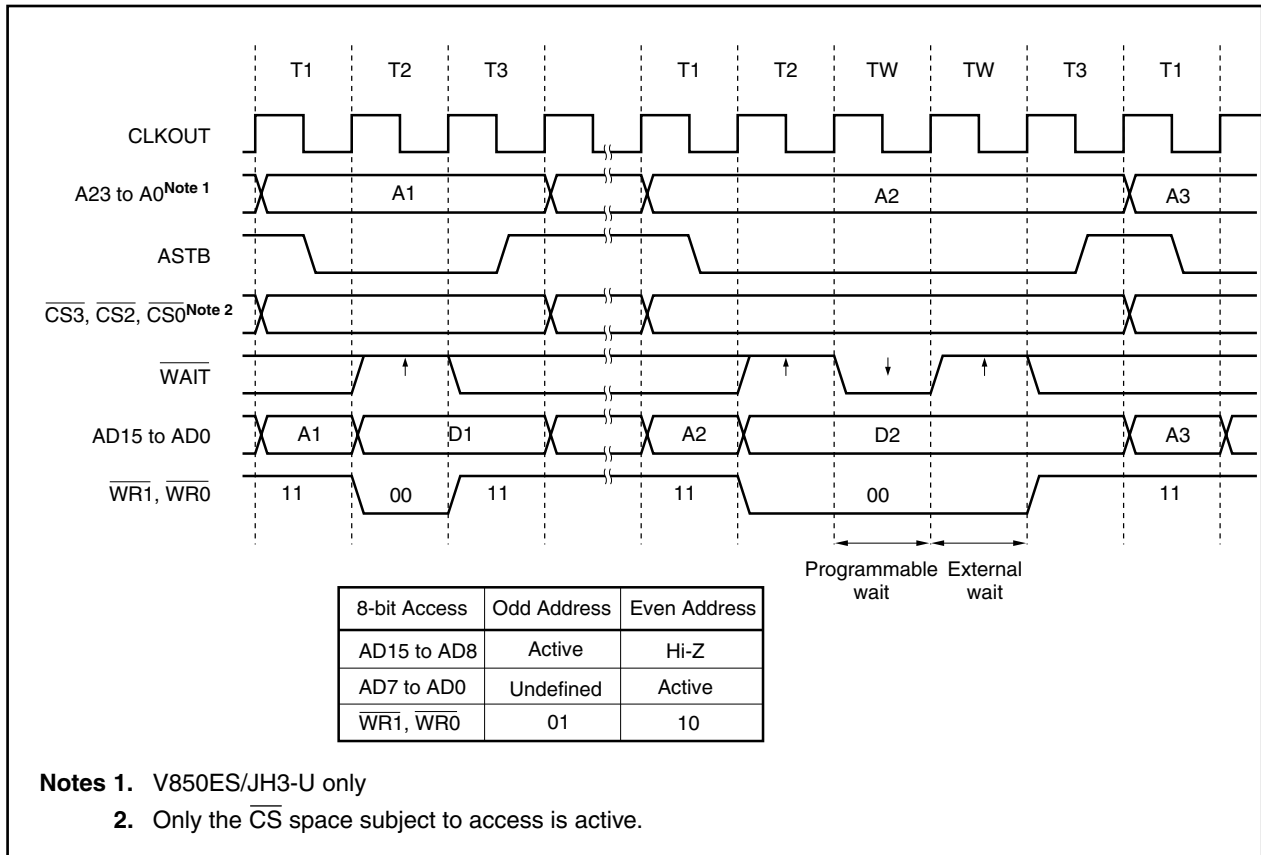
T1 T2 T3 T1 T2 TW TW T3 T1

CLKOUT

A23 to A0$^{\text{Note 1}}$ A1 A2 A3

ASTB

$\overline{\text{CS3}}$, $\overline{\text{CS2}}$, $\overline{\text{CS0}}$$^{\text{Note 2}}$

$\overline{\text{WAIT}}$

AD15 to AD0 A1 D1 A2 D2 A3

$\overline{\text{WR1}}$, $\overline{\text{WR0}}$ 11 00 11 11 00 11

Programmable wait External wait

| 8-bit Access | Odd Address | Even Address |
|---|---|---|
| AD15 to AD8 | Active | Hi-Z |
| AD7 to AD0 | Undefined | Active |
| $\overline{\text{WR1}}$, $\overline{\text{WR0}}$ | 01 | 10 |

**Notes 1.** V850ES/JH3-U only

**2.** Only the $\overline{\text{CS}}$ space subject to access is active.